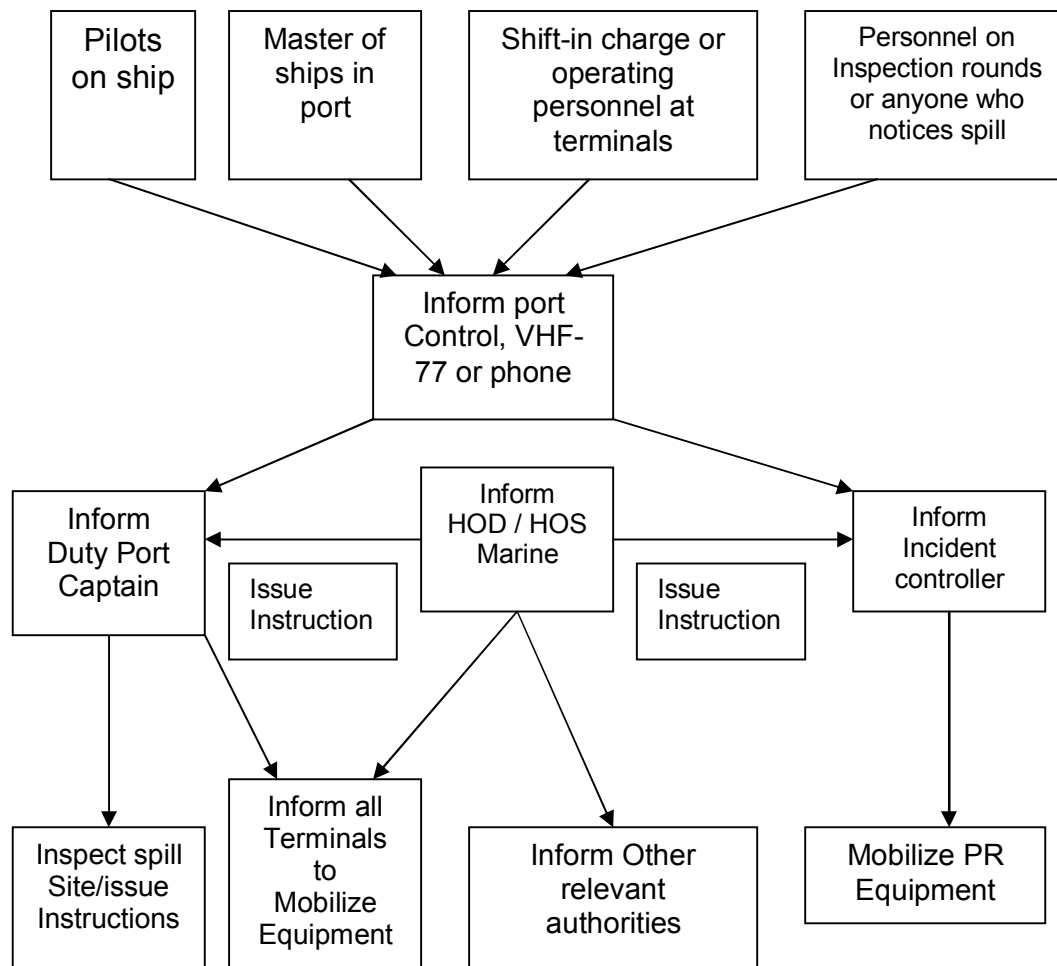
Pilots on ship

Master of ships in port

Shift-in charge or operating personnel at terminals

Personnel on Inspection rounds or anyone who notices spill

Inform port Control, VHF-77 or phone

Inform Duty Port Captain

Issue Instruction

Inform HOD / HOS Marine

Issue Instruction

Inform Incident controller

Inspect spill Site/issue Instructions

Inform all Terminals to Mobilize Equipment

Inform Other relevant authorities

Mobilize PR Equipment